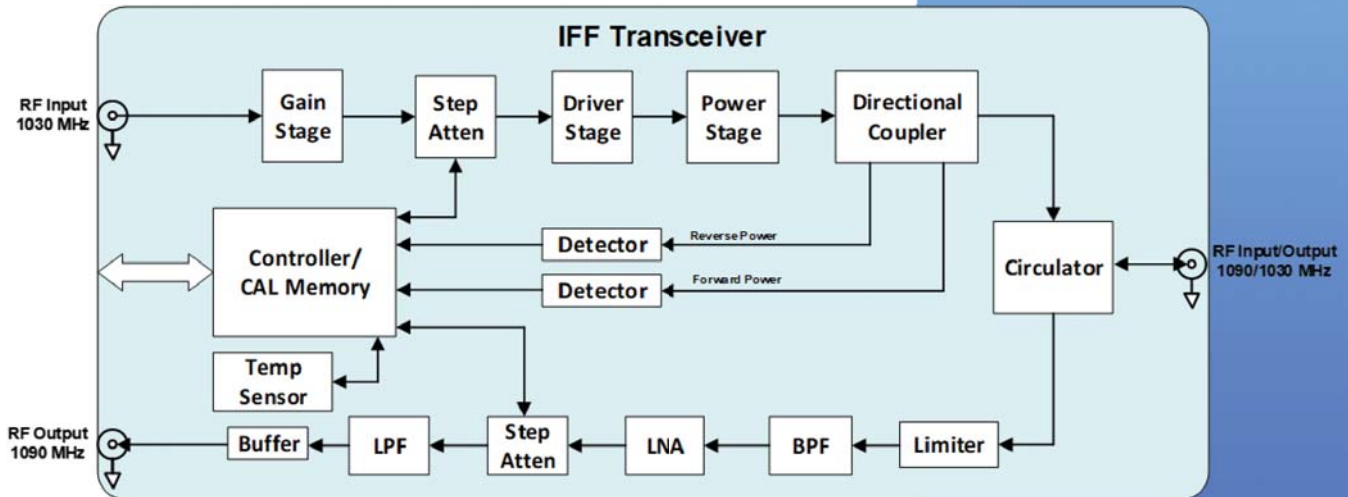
IFF Transceiver

RF Input
1030 MHz

Gain Stage

Step Atten

Driver Stage

Power Stage

Directional Coupler

Controller/ CAL Memory

Detector

Reverse Power

Detector

Forward Power

Circulator

RF Input/Output
1090/1030 MHz

Temp Sensor

RF Output
1090 MHz

Buffer

LPF

Step Atten

LNA

BPF

Limiter